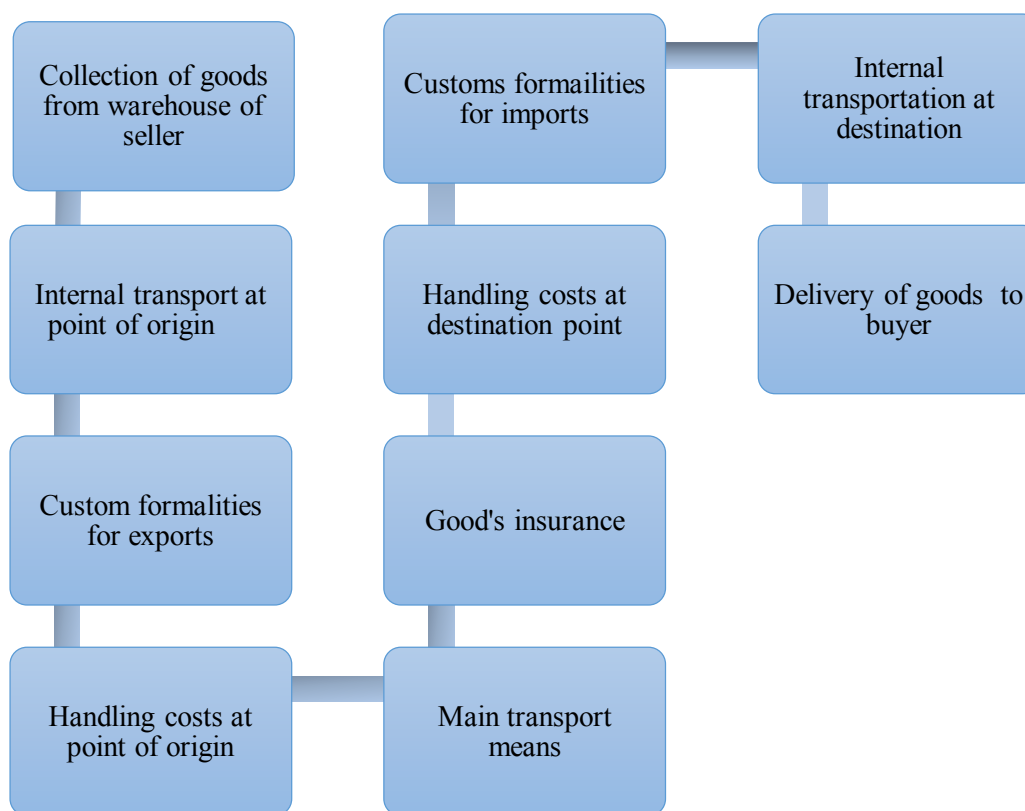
Collection of goods from warehouse of seller

Internal transport at point of origin

Custom formalities for exports

Handling costs at point of origin

Main transport means

Good's insurance

Handling costs at destination point

Customs formailities for imports

Internal transportation at destination

Delivery of goods to buyer